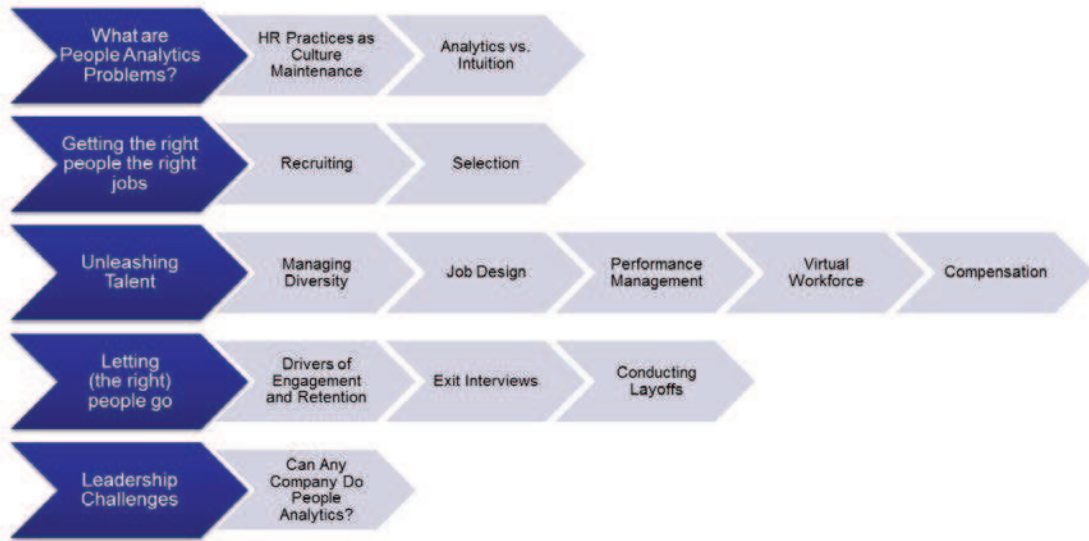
What are People Analytics Problems?

HR Practices as Culture Maintenance

Analytics vs. Intuition

Getting the right people the right jobs

Recruiting

Selection

Unleashing Talent

Managing Diversity

Job Design

Performance Management

Virtual Workforce

Compensation

Letting (the right) people go

Drivers of Engagement and Retention

Exit Interviews

Conducting Layoffs

Leadership Challenges

Can Any Company Do People Analytics?